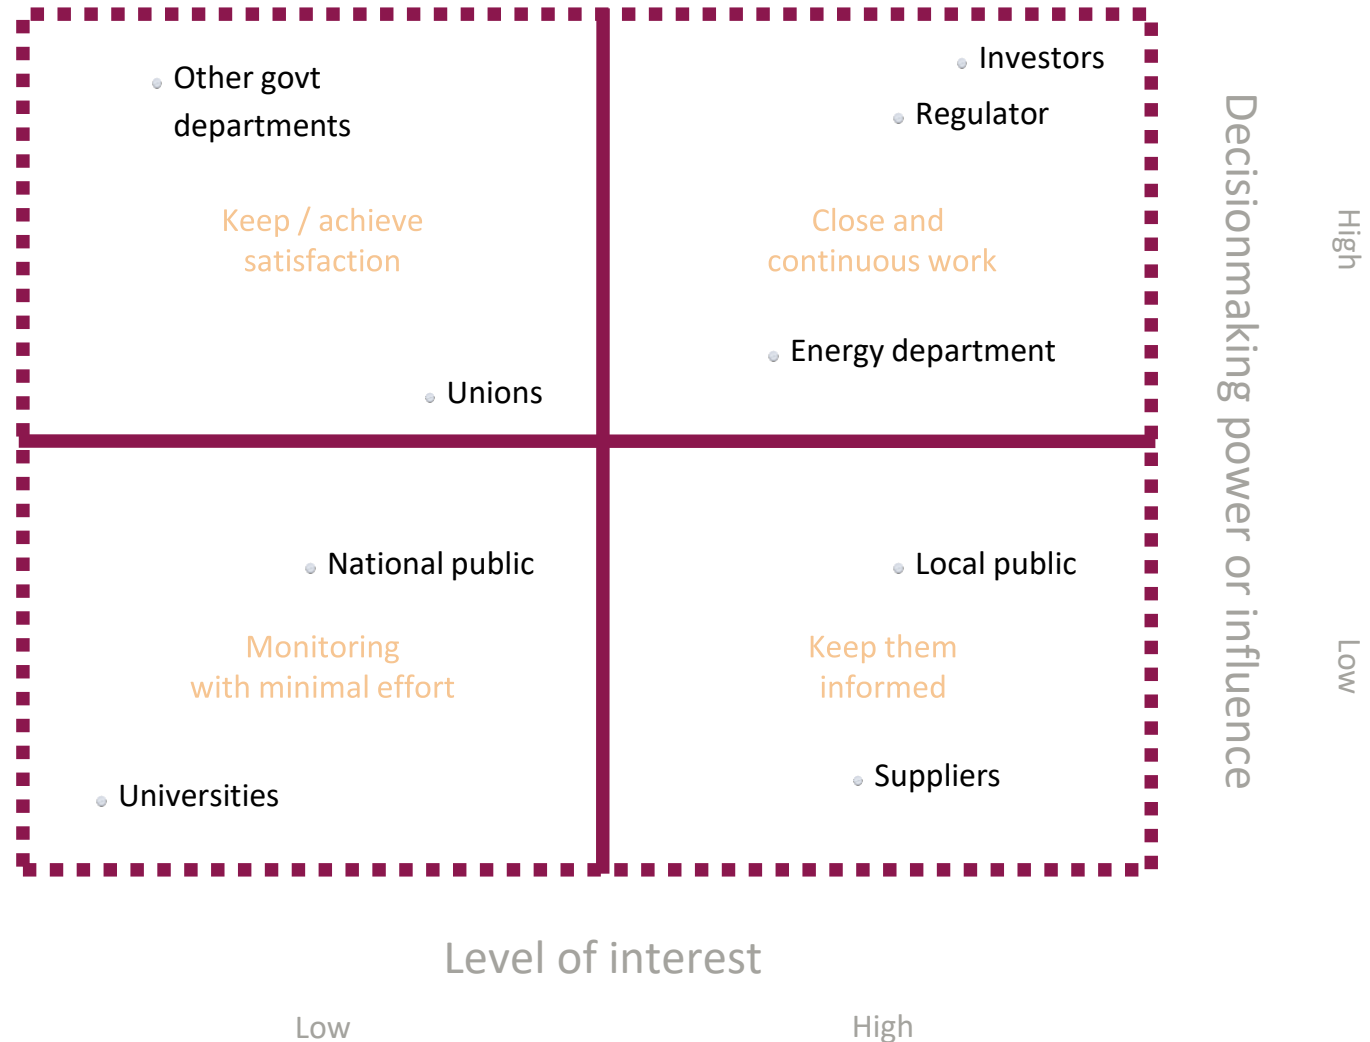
Other govt departments

Keep / achieve satisfaction

Unions

Investors

Regulator

Close and continuous work

Energy department

National public

Monitoring with minimal effort

Universities

Local public

Keep them informed

Suppliers

Decisionmaking power or influence

High

Low

Level of interest

Low

High